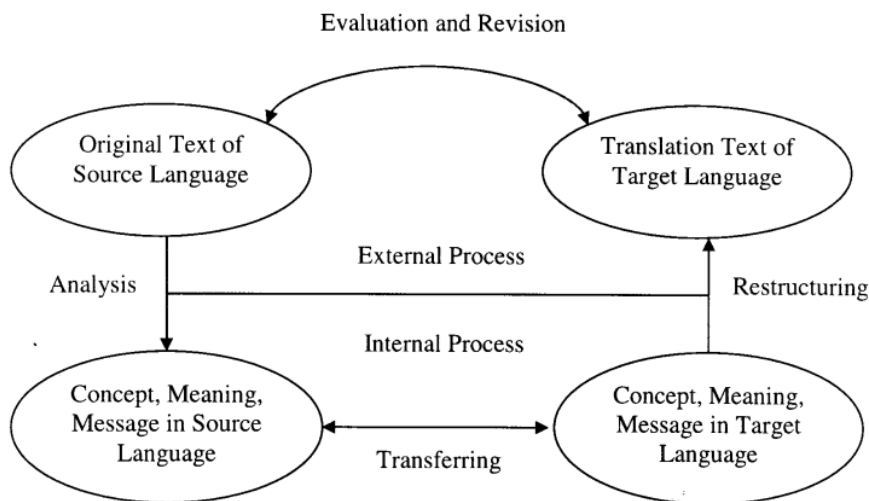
Evaluation and Revision

Original Text of Source Language

Translation Text of Target Language

External Process

Analysis

Restructuring

Internal Process

Concept, Meaning, Message in Source Language

Transferring

Concept, Meaning, Message in Target Language